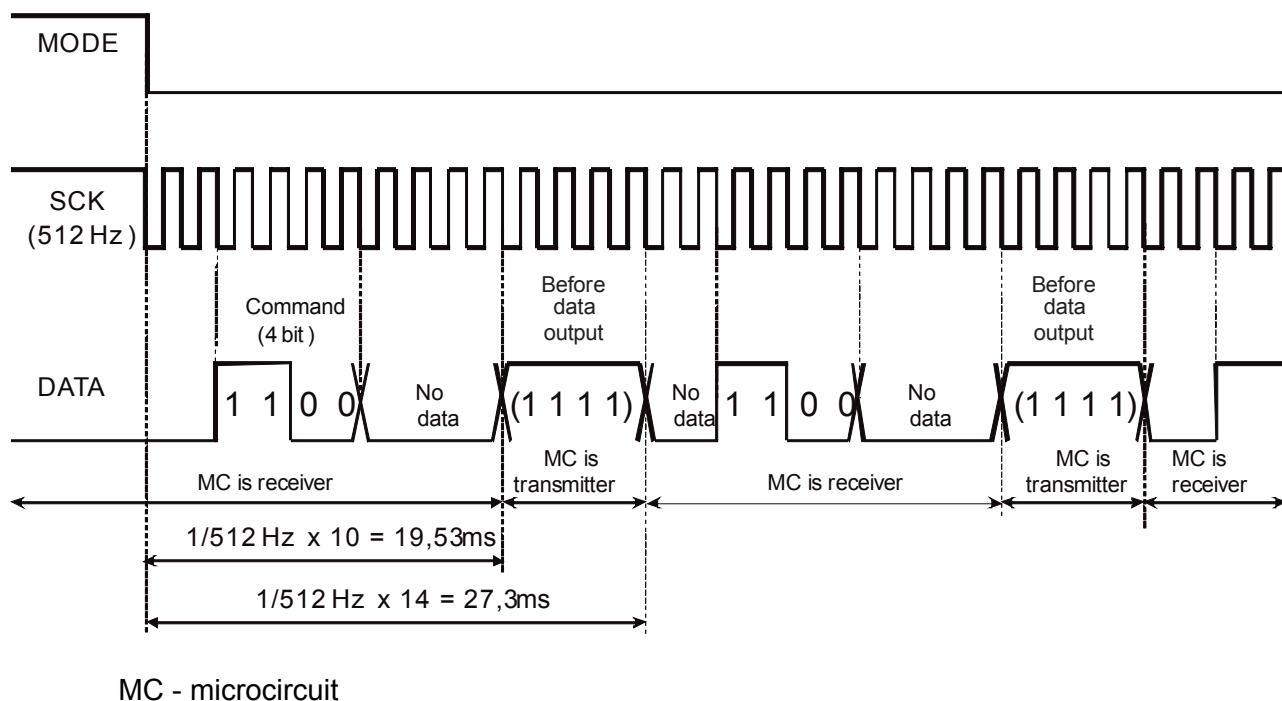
MODE

SCK
(512 Hz)

Command
(4 bit)

Before
data
output

Before
data
output

DATA

1 1 0 0

No
data

(1 1 1 1)

No
data

1 1 0 0

No
data

(1 1 1 1)

MC is receiver

MC is
transmitter

MC is receiver

MC is
transmitter

MC is
receiver

1/512 Hz x 10 = 19,53ms

1/512 Hz x 14 = 27,3ms

MC - microcircuit